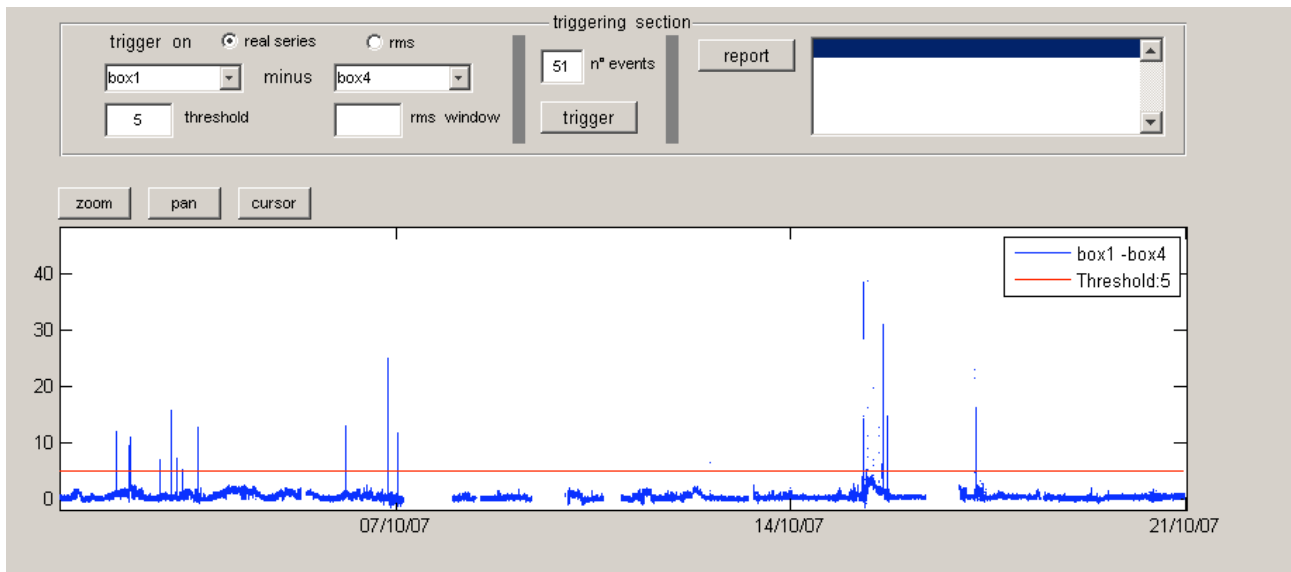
triggering section

trigger on real series rms

box1 minus box4

5 threshold rms window

51 n° events

trigger

report

zoom pan cursor

box1 -box4
Threshold:5

40
30
20
10
0

07/10/07 14/10/07 21/10/07